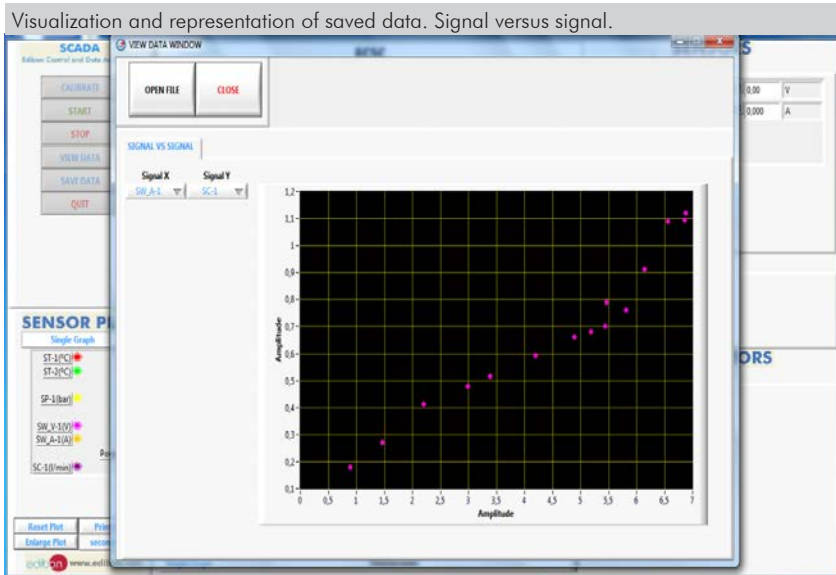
Visualization and representation of saved data. Signal versus signal.

SCADA
Edibon Control and Data Ac

CALIBRATE
START
STOP
VIEW DATA
SAVE DATA
QUIT

VIEW DATA WINDOW

OPEN FILE
CLOSE

0,00 V
0,000 A

SIGNAL VS SIGNAL

Signal X
SW_A-1
Signal Y
SC-1

1,2
1,1
1
0,9
0,8
0,7
0,6
0,5
0,4
0,3
0,2
0,1
Amplitude
0 0,5 1 1,5 2 2,5 3 3,5 4 4,5 5 5,5 6 6,5 7
Amplitude

SENSOR PL
Single Graph
ST-1(ºC)
ST-2(ºC)
SP-1(bar)
SW_V-1(V)
SW_A-1(A)
SC-1(l/min)
Po

ORS

Reset Plot
Prin
Enlarge Plot
secon

edibon www.edib